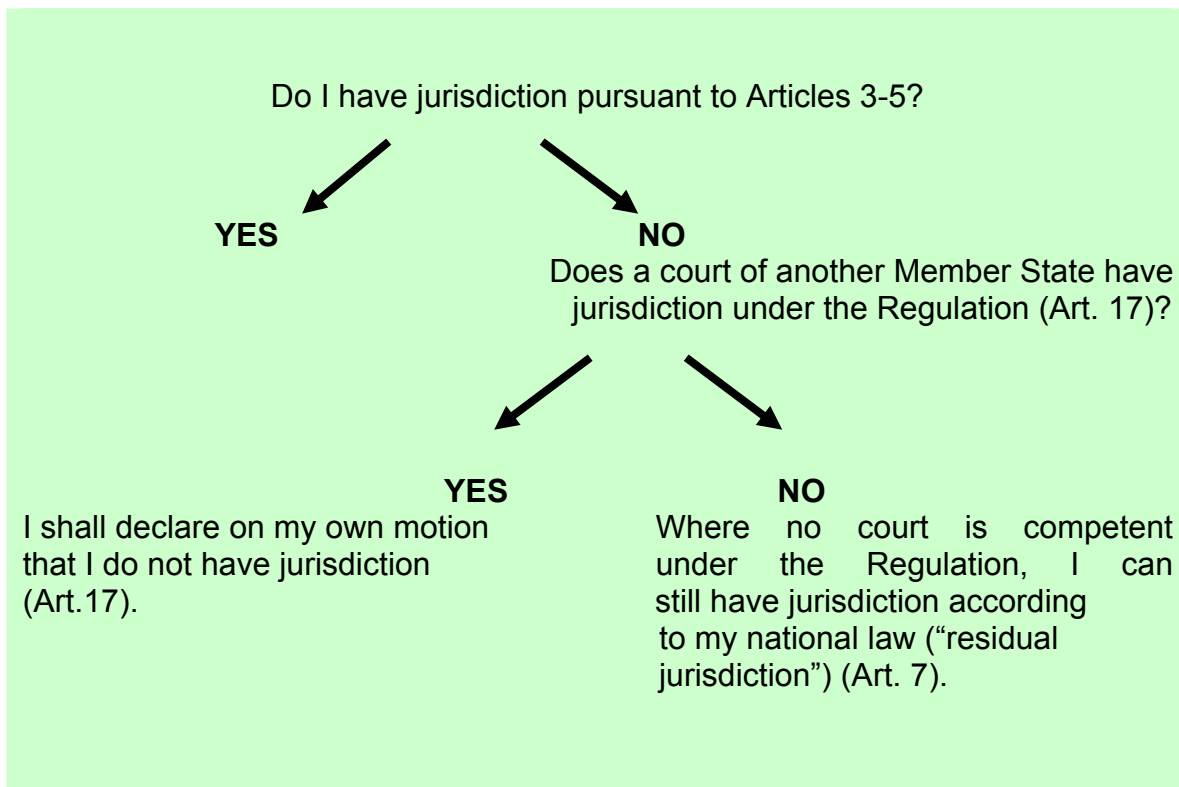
Do I have jurisdiction pursuant to Articles 3-5?

YES

NO

Does a court of another Member State have jurisdiction under the Regulation (Art. 17)?

YES

I shall declare on my own motion that I do not have jurisdiction (Art.17).

NO

Where no court is competent under the Regulation, I can still have jurisdiction according to my national law ("residual jurisdiction") (Art. 7).